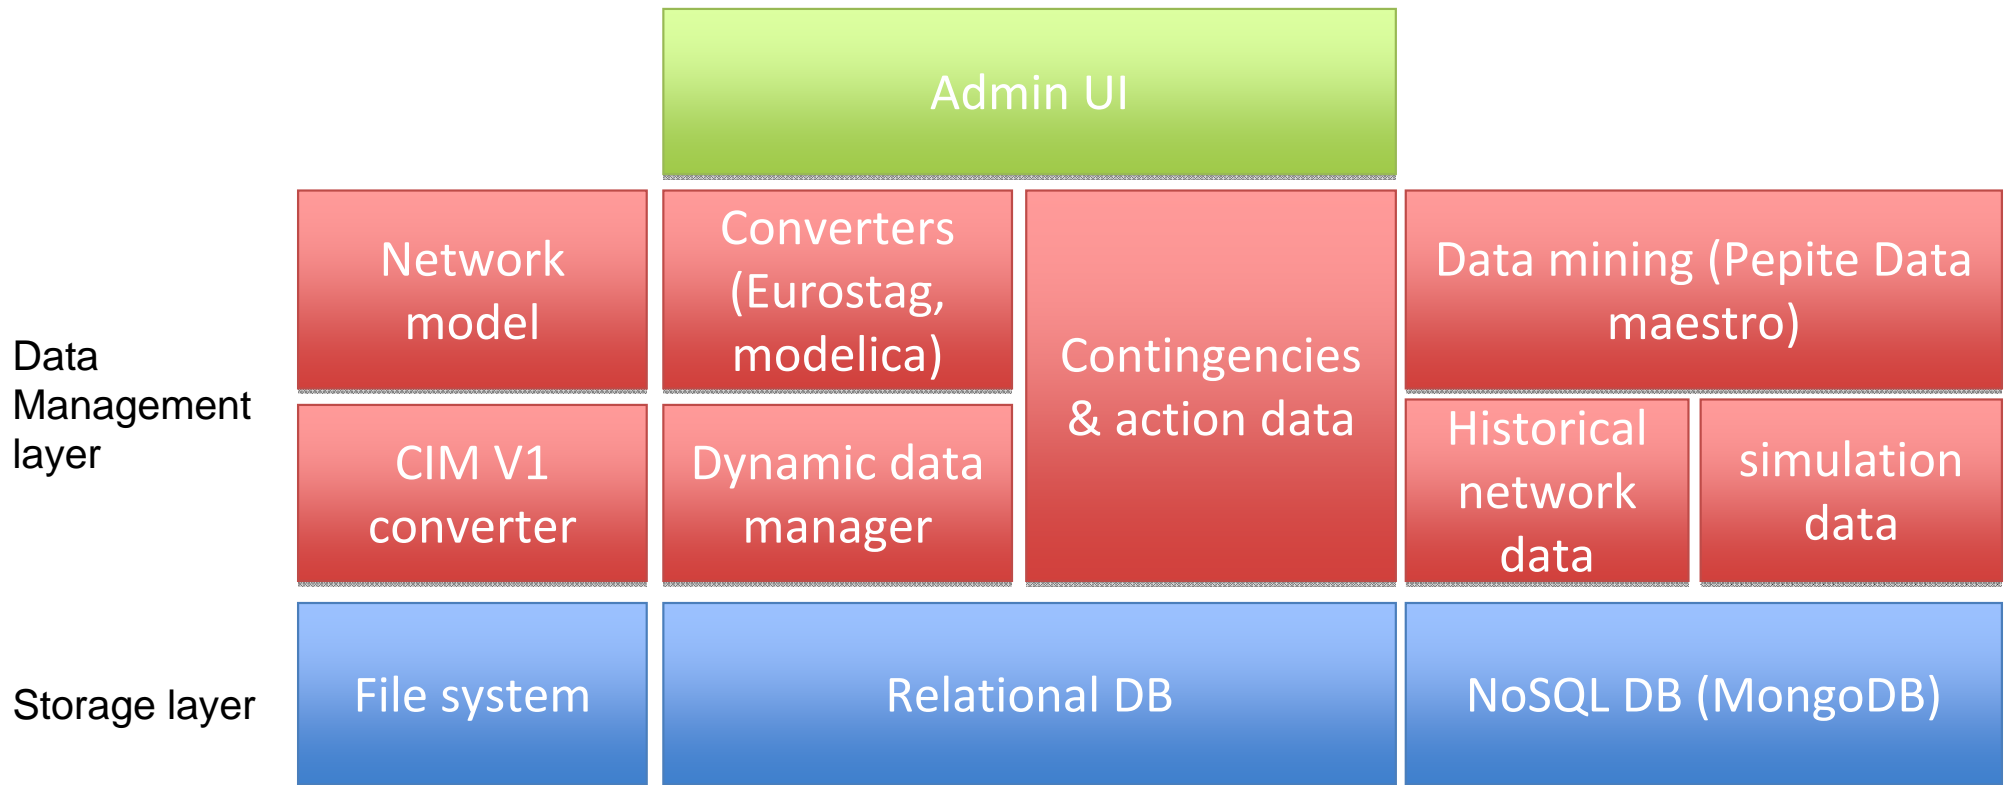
Admin UI

Data Management layer

Network model

Converters (Eurostag, modelica)

Contingencies & action data

Data mining (Pepite Data maestro)

CIM V1 converter

Dynamic data manager

Historical network data

simulation data

Storage layer

File system

Relational DB

NoSQL DB (MongoDB)